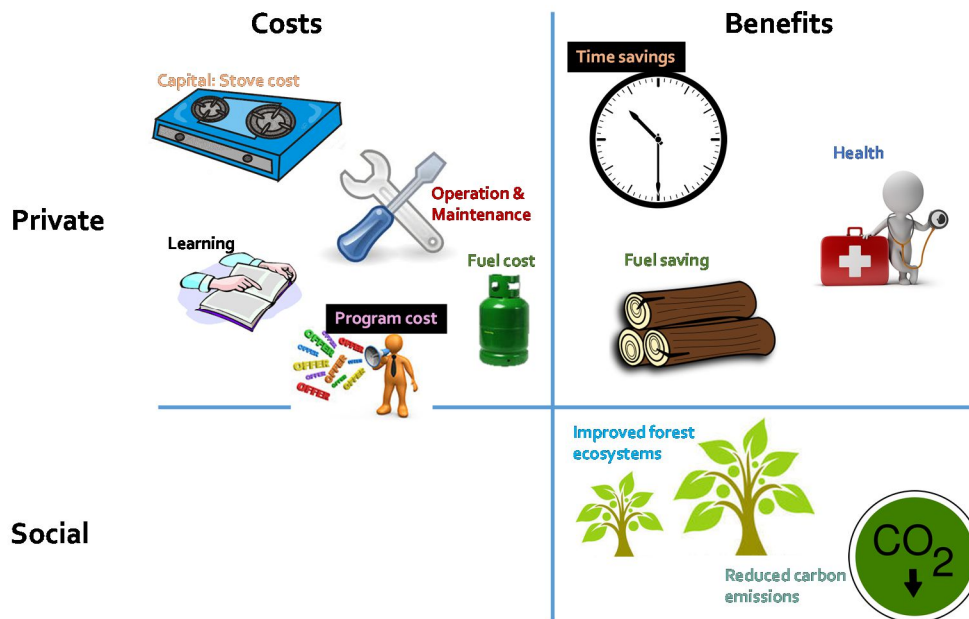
Costs

Benefits

Private

Social

Capital: Stove cost

Operation & Maintenance

Learning

Fuel cost

Program cost

OFFER OFFER OFFER OFFER OFFER OFFER OFFER OFFER OFFER OFFER

Time savings

Health

Fuel saving

Improved forest ecosystems

Reduced carbon emissions

$CO_2$